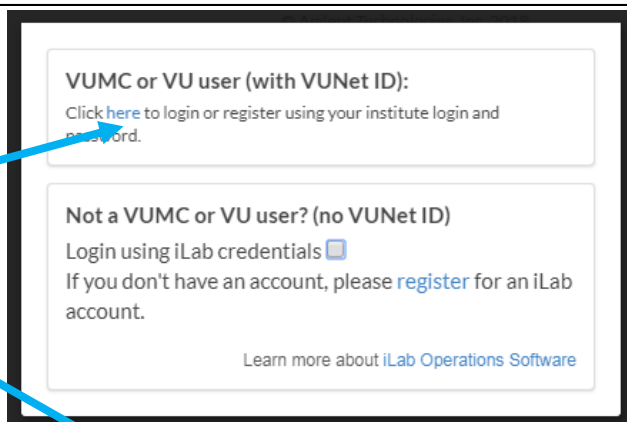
VUMC or VU user (with VUNet ID):

Click here to login or register using your institute login and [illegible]ord.

Not a VUMC or VU user? (no VUNet ID)

Login using iLab credentials

If you don't have an account, please register for an iLab account.

Learn more about iLab Operations Software